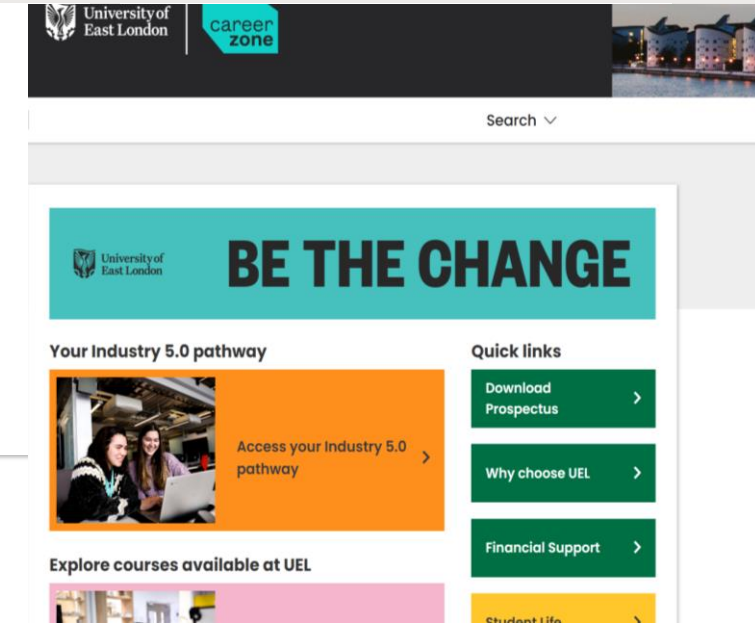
University of East London

career zone

Search

University of East London

BE THE CHANGE

Your Industry 5.0 pathway

Access your Industry 5.0 pathway

Explore courses available at UEL

Quick links

Download Prospectus

Why choose UEL

Financial Support

Student Life